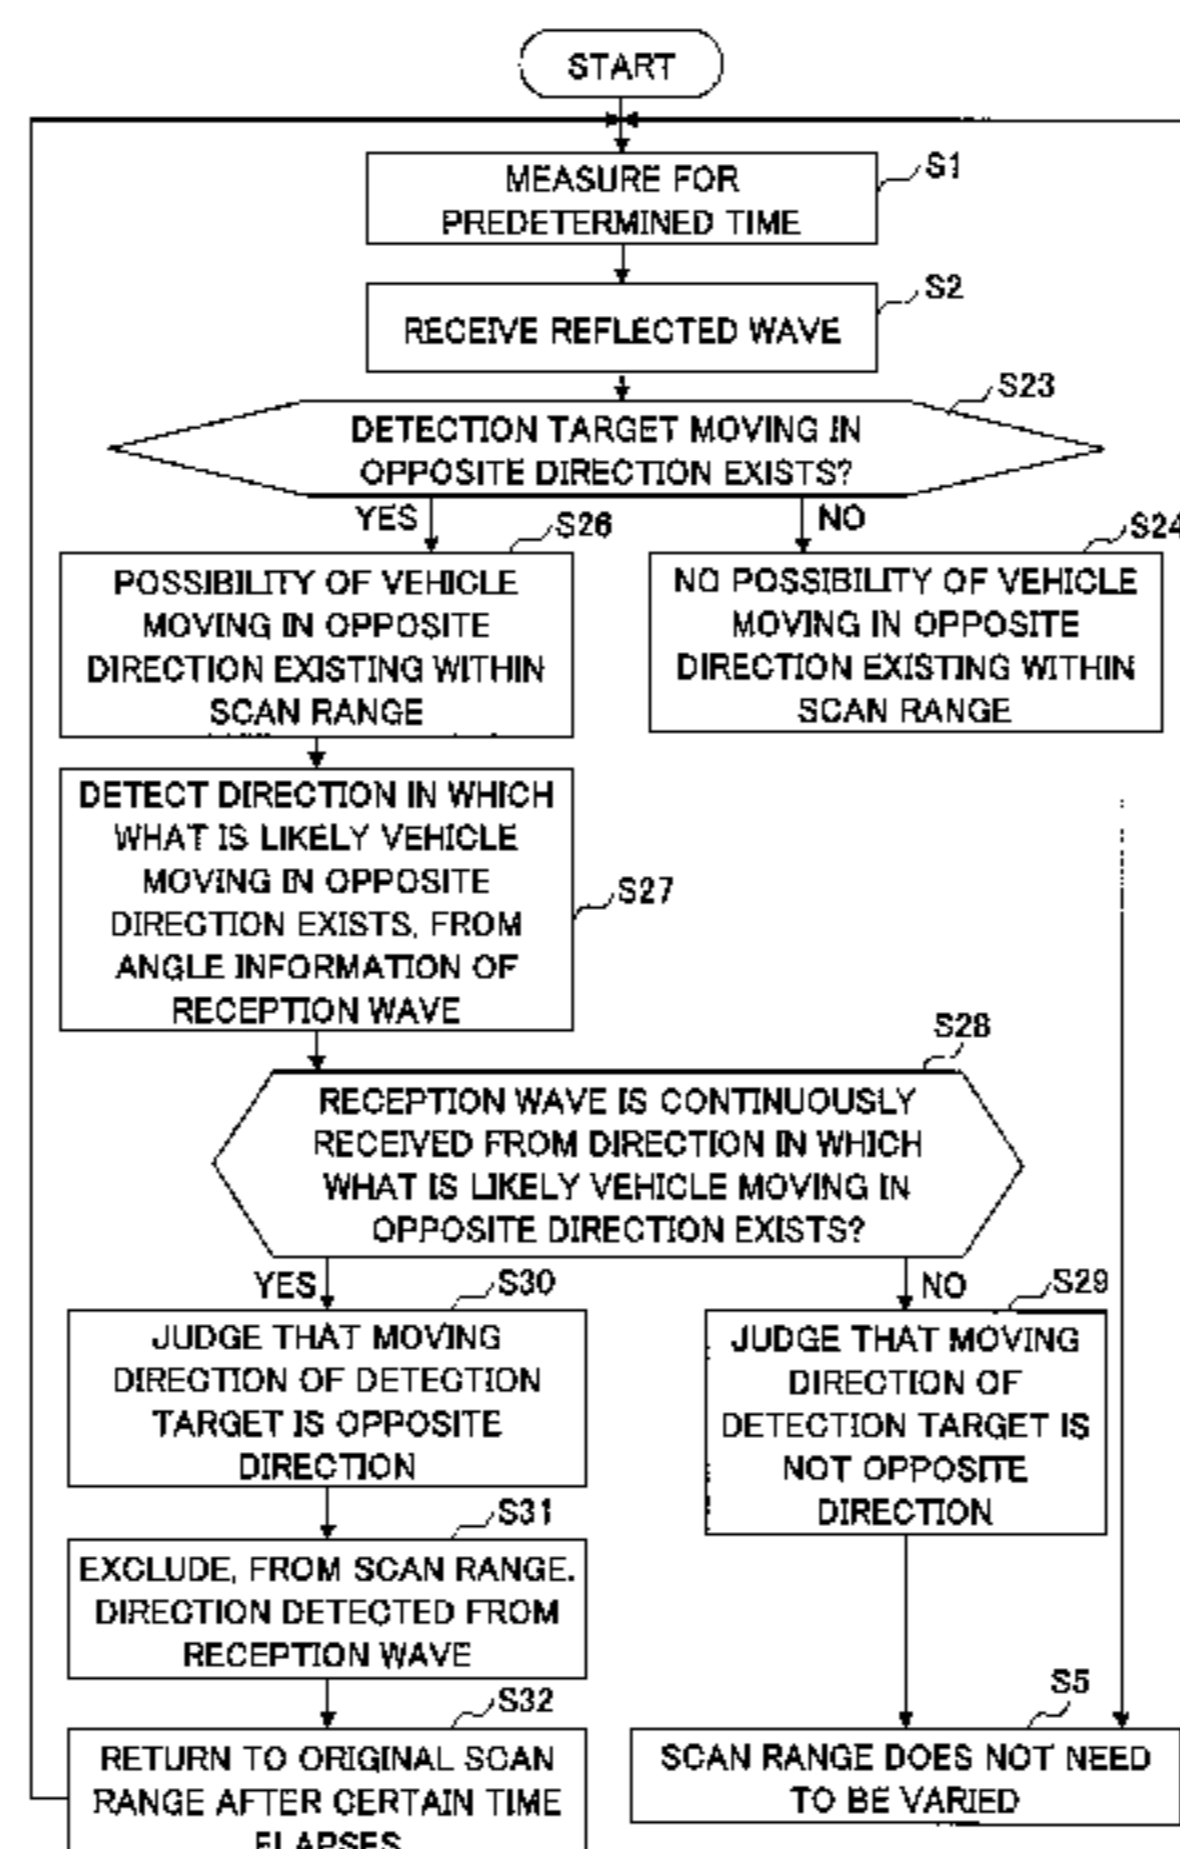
START

MEASURE FOR PREDETERMINED TIME

S1

RECEIVE REFLECTED WAVE

S2

DETECTION TARGET MOVING IN OPPOSITE DIRECTION EXISTS?

S23

YES

NO

S26

POSSIBILITY OF VEHICLE MOVING IN OPPOSITE DIRECTION EXISTING WITHIN SCAN RANGE

S24

NO POSSIBILITY OF VEHICLE MOVING IN OPPOSITE DIRECTION EXISTING WITHIN SCAN RANGE

DETECT DIRECTION IN WHICH WHAT IS LIKELY VEHICLE MOVING IN OPPOSITE DIRECTION EXISTS, FROM ANGLE INFORMATION OF RECEPTION WAVE

S27

S28

RECEPTION WAVE IS CONTINUOUSLY RECEIVED FROM DIRECTION IN WHICH WHAT IS LIKELY VEHICLE MOVING IN OPPOSITE DIRECTION EXISTS?

YES

S30

NO

S29

JUDGE THAT MOVING DIRECTION OF DETECTION TARGET IS OPPOSITE DIRECTION

JUDGE THAT MOVING DIRECTION OF DETECTION TARGET IS NOT OPPOSITE DIRECTION

S31

EXCLUDE, FROM SCAN RANGE. DIRECTION DETECTED FROM RECEPTION WAVE

S32

RETURN TO ORIGINAL SCAN RANGE AFTER CERTAIN TIME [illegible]

S5

SCAN RANGE DOES NOT NEED TO BE VARIED